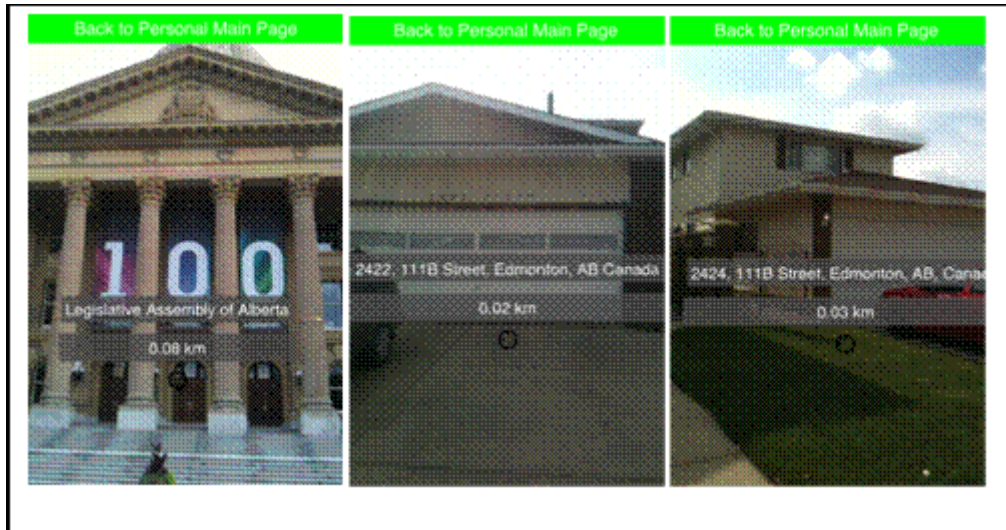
Back to Personal Main Page

100

Legislative Assembly of Alberta

0.08 km

Back to Personal Main Page

2422, 111B Street, Edmonton, AB Canada

0.02 km

Back to Personal Main Page

2424, 111B Street, Edmonton, AB, Canad

0.03 km